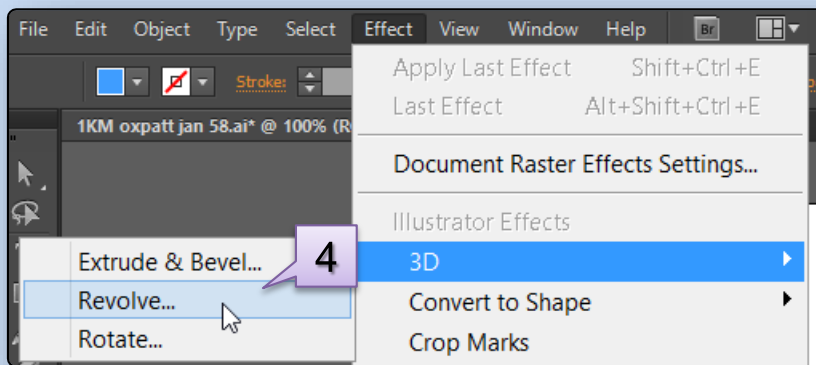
File Edit Object Type Select Effect View Window Help Br

Stroke:

1KM oxpatt jan 58.ai* @ 100% (R

Apply Last Effect Shift+Ctrl+E
Last Effect Alt+Shift+Ctrl+E

Document Raster Effects Settings...

Illustrator Effects
3D
Convert to Shape
Crop Marks

Extrude & Bevel...
Revolve...
Rotate...

4